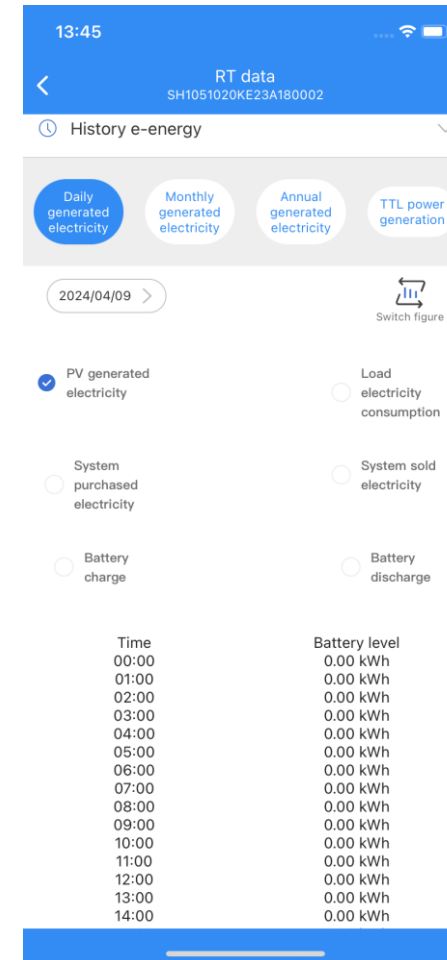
13:45

RT data
SH1051020KE23A180002

History e-energy

Daily generated electricity

Monthly generated electricity

Annual generated electricity

TTL power generation

2024/04/09

Switch figure

PV generated electricity

Load electricity consumption

System purchased electricity

System sold electricity

Battery charge

Battery discharge

| Time | Battery level |
|---|---|
| 00:00 | 0.00 kWh |
| 01:00 | 0.00 kWh |
| 02:00 | 0.00 kWh |
| 03:00 | 0.00 kWh |
| 04:00 | 0.00 kWh |
| 05:00 | 0.00 kWh |
| 06:00 | 0.00 kWh |
| 07:00 | 0.00 kWh |
| 08:00 | 0.00 kWh |
| 09:00 | 0.00 kWh |
| 10:00 | 0.00 kWh |
| 11:00 | 0.00 kWh |
| 12:00 | 0.00 kWh |
| 13:00 | 0.00 kWh |
| 14:00 | 0.00 kWh |